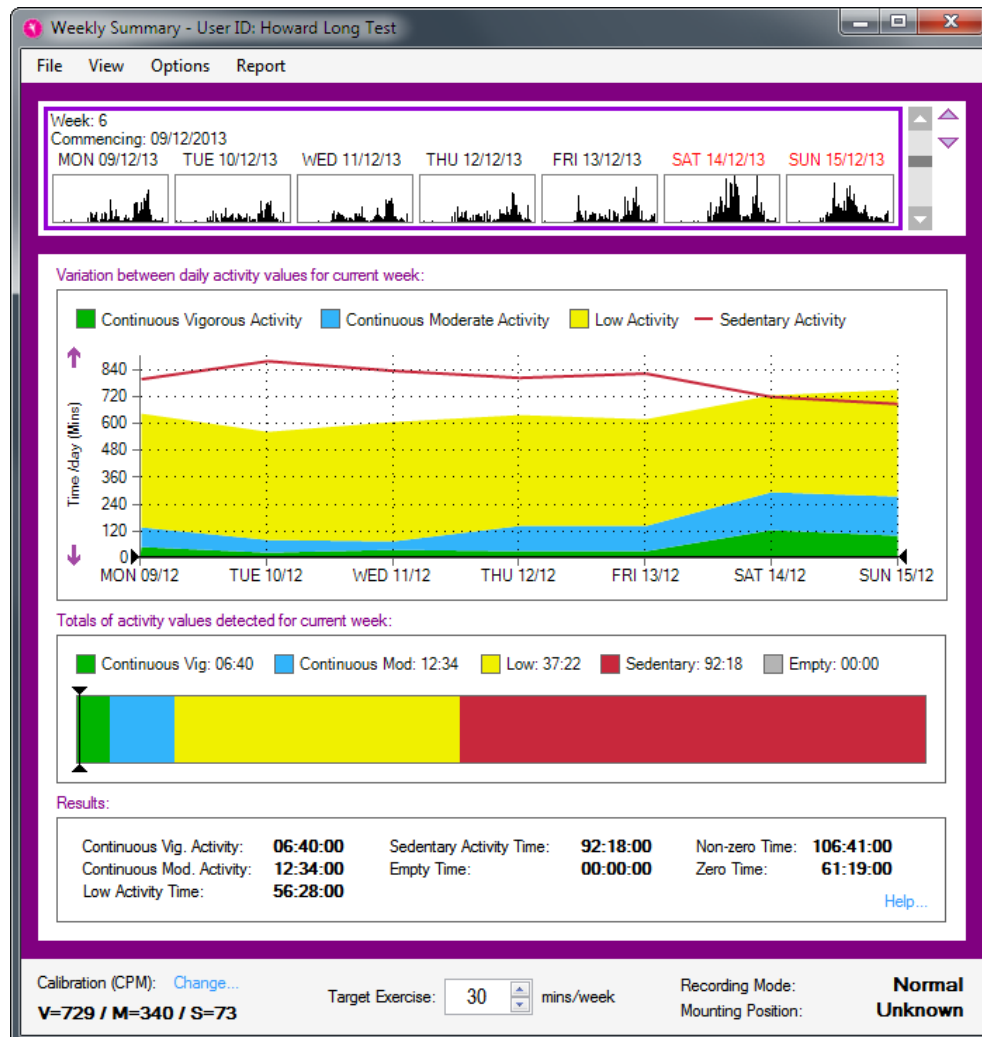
Weekly Summary - User ID: Howard Long Test

File View Options Report

Week: 6
Commencing: 09/12/2013

MON 09/12/13 TUE 10/12/13 WED 11/12/13 THU 12/12/13 FRI 13/12/13 SAT 14/12/13 SUN 15/12/13

Variation between daily activity values for current week:

Continuous Vigorous Activity Continuous Moderate Activity Low Activity Sedentary Activity

Time /day (Mins)

840
720
600
480
360
240
120
0

MON 09/12 TUE 10/12 WED 11/12 THU 12/12 FRI 13/12 SAT 14/12 SUN 15/12

Totals of activity values detected for current week:

Continuous Vig: 06:40 Continuous Mod: 12:34 Low: 37:22 Sedentary: 92:18 Empty: 00:00

Results:

| | | | | | |
|---|---|---|---|---|---|
| Continuous Vig. Activity: | 06:40:00 | Sedentary Activity Time: | 92:18:00 | Non-zero Time: | 106:41:00 |
| Continuous Mod. Activity: | 12:34:00 | Empty Time: | 00:00:00 | Zero Time: | 61:19:00 |
| Low Activity Time: | 56:28:00 | | | | |

Help...

Calibration (CPM): Change...
V=729 / M=340 / S=73

Target Exercise: 30 mins/week

Recording Mode: Normal
Mounting Position: Unknown